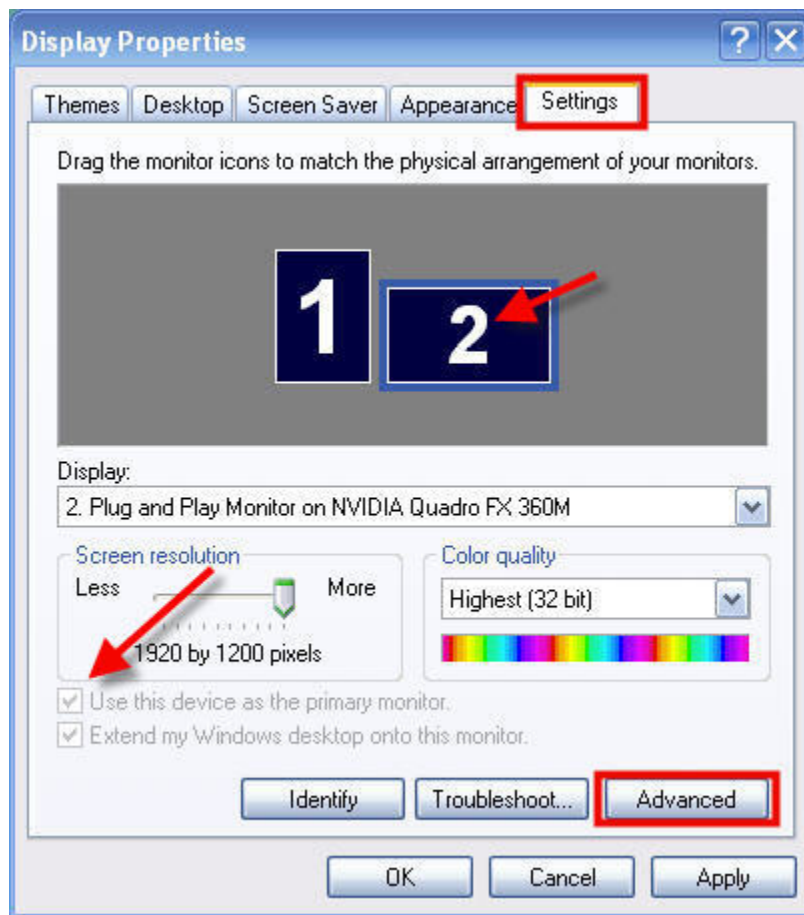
Display Properties

?

Themes | Desktop | Screen Saver | Appearance | Settings

Drag the monitor icons to match the physical arrangement of your monitors.

1

2

Display:

2. Plug and Play Monitor on NVIDIA Quadro FX 360M

Screen resolution

Less

More

1920 by 1200 pixels

Color quality

Highest (32 bit)

Use this device as the primary monitor.

Extend my Windows desktop onto this monitor.

Identify

Troubleshoot...

Advanced

OK

Cancel

Apply